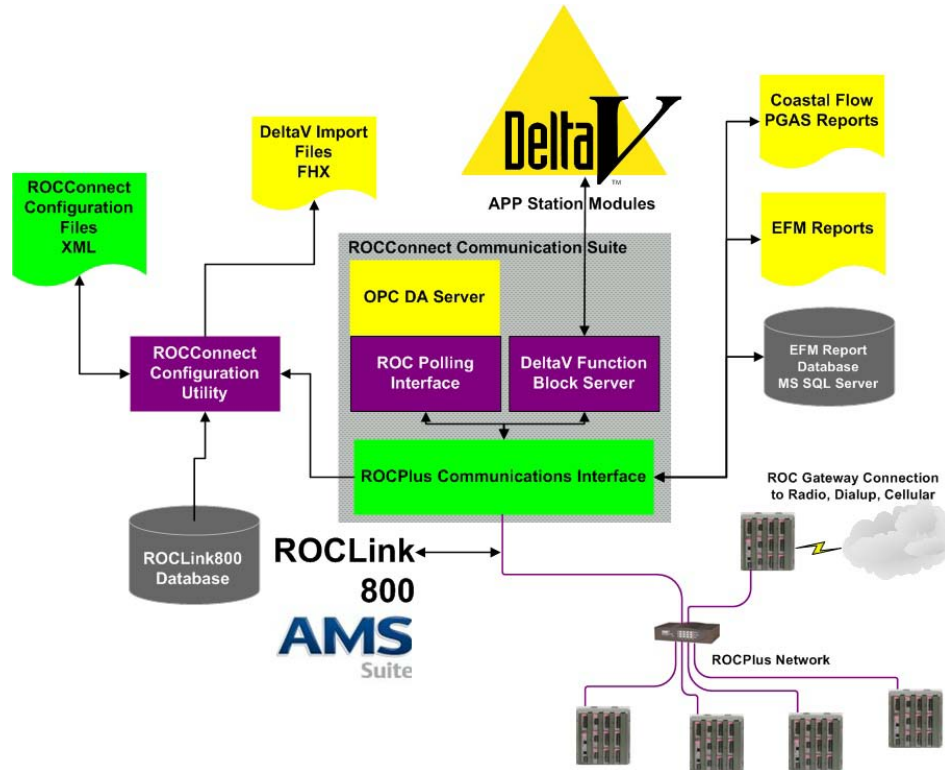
DeltaV
TM
APP Station Modules

DeltaV Import Files FHX

ROCConnect Configuration Files XML

Coastal Flow PGAS Reports

EFM Reports

EFM Report Database MS SQL Server

ROCConnect Communication Suite

OPC DA Server

ROC Polling Interface

DeltaV Function Block Server

ROCConnect Configuration Utility

ROCPlus Communications Interface

ROC Gateway Connection to Radio, Dialup, Cellular

ROCLink800 Database

ROCLink 800

AMS Suite

ROCPlus Network